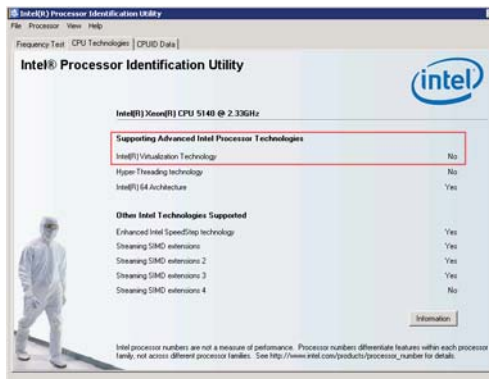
Intel(R) Processor Identification Utility

File Processor View Help

Frequency Test | CPU Technologies | CPUID Data

Intel® Processor Identification Utility

intel

Intel(R) Xeon(R) CPU 5140 @ 2.33GHz

Supporting Advanced Intel Processor Technologies

| | |
|---|---|
| Intel(R) Virtualization Technology | No |
| Hyper-Threading technology | No |
| Intel(R) 64 Architecture | Yes |

Other Intel Technologies Supported

| | |
|---|---|
| Enhanced Intel SpeedStep technology | Yes |
| Streaming SIMD extensions | Yes |
| Streaming SIMD extensions 2 | Yes |
| Streaming SIMD extensions 3 | Yes |
| Streaming SIMD extensions 4 | No |

Information

Intel processor numbers are not a measure of performance. Processor numbers differentiate features within each processor family, not across different processor families. See http://www.intel.com/products/processor_number for details.